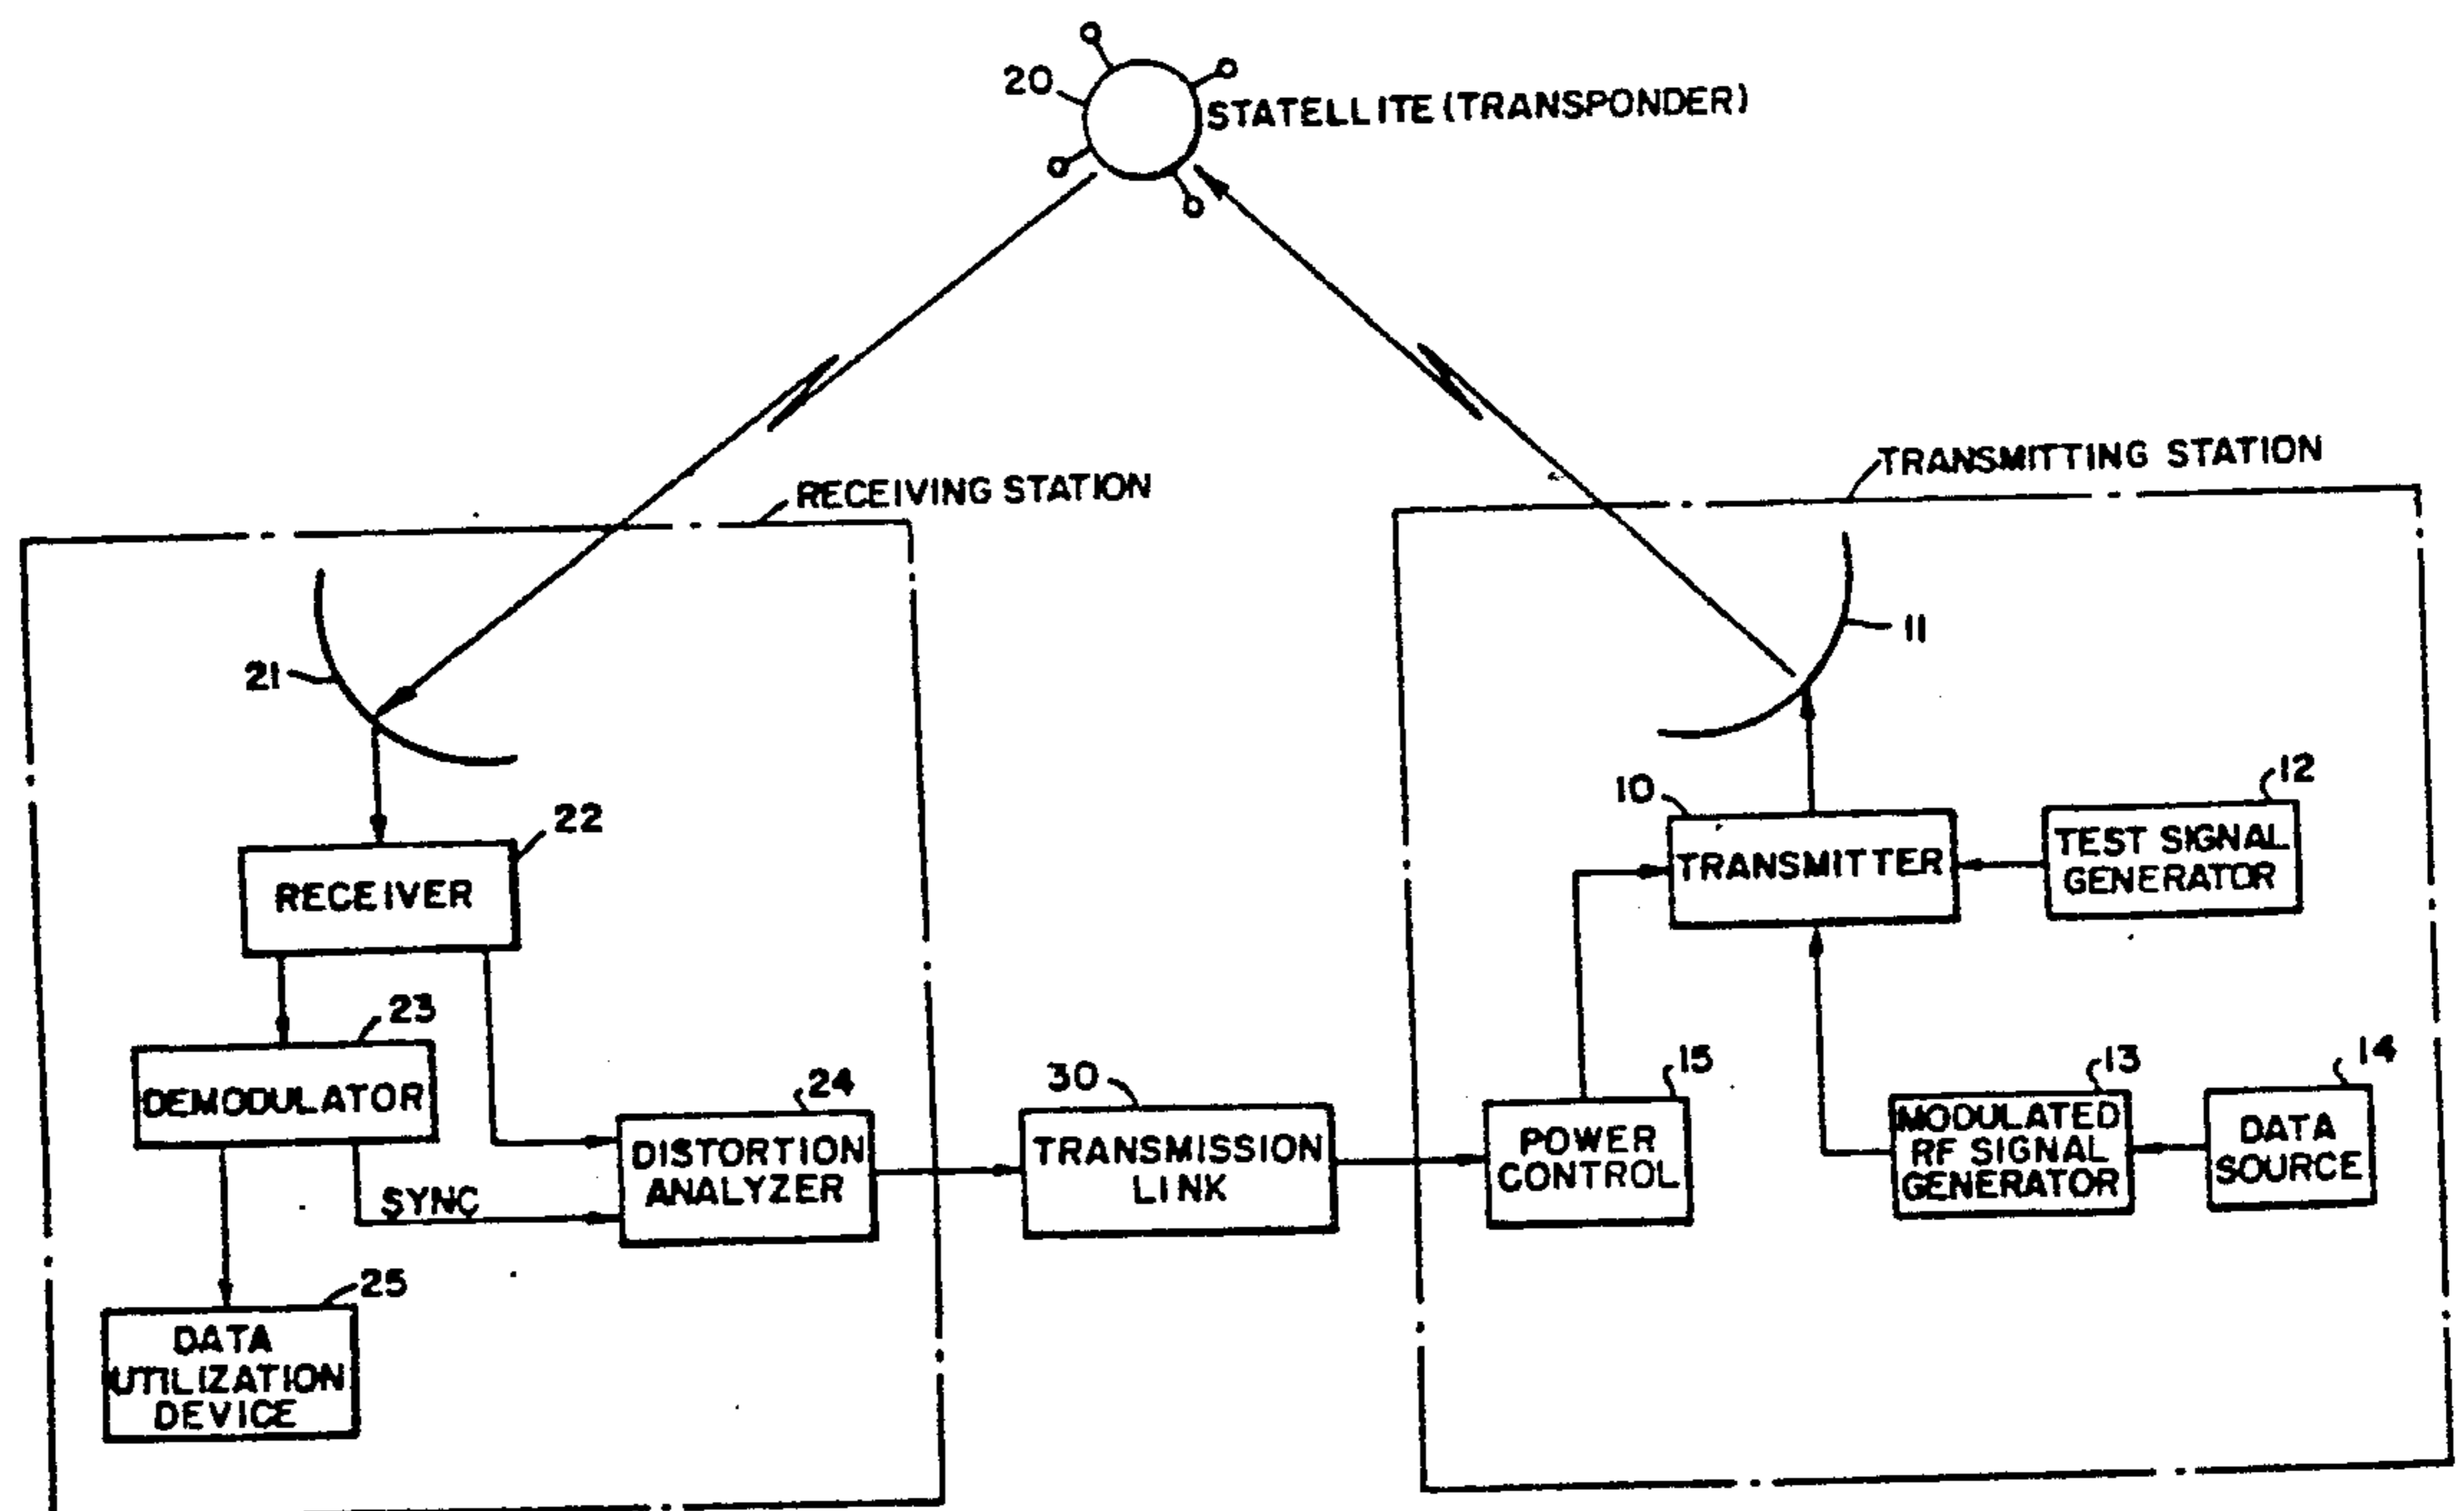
20
STATELLITE (TRANSPONDER)

RECEIVING STATION

TRANSMITTING STATION

21

11

22
RECEIVER

10
TRANSMITTER

12
TEST SIGNAL GENERATOR

23
DEMODULATOR

24
DISTORTION ANALYZER

SYNC

30
TRANSMISSION LINK

15
POWER CONTROL

13
MODULATED RF SIGNAL GENERATOR

14
DATA SOURCE

25
DATA UTILIZATION DEVICE